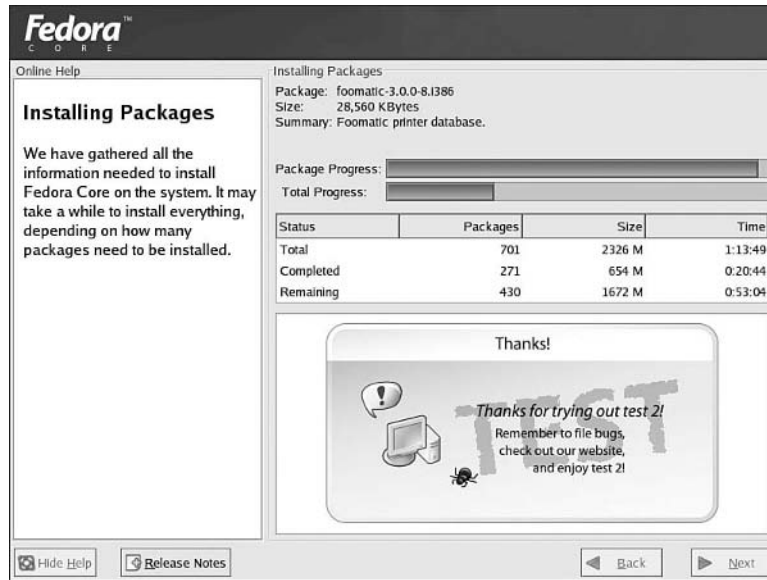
Fedora™
CORE

Online Help

Installing Packages

We have gathered all the information needed to install Fedora Core on the system. It may take a while to install everything, depending on how many packages need to be installed.

Installing Packages

Package: foomatic-3.0.0-8.i386
Size: 28,560 KBytes
Summary: Foomatic printer database.

Package Progress:
Total Progress:

| Status | Packages | Size | Time |
|---|---|---|---|
| Total | 701 | 2326 M | 1:13:49 |
| Completed | 271 | 654 M | 0:20:44 |
| Remaining | 430 | 1672 M | 0:53:04 |

Thanks!

!

TEST

Thanks for trying out test 2!
Remember to file bugs, check out our website, and enjoy test 2!

Hide Help
Release Notes
Back
Next